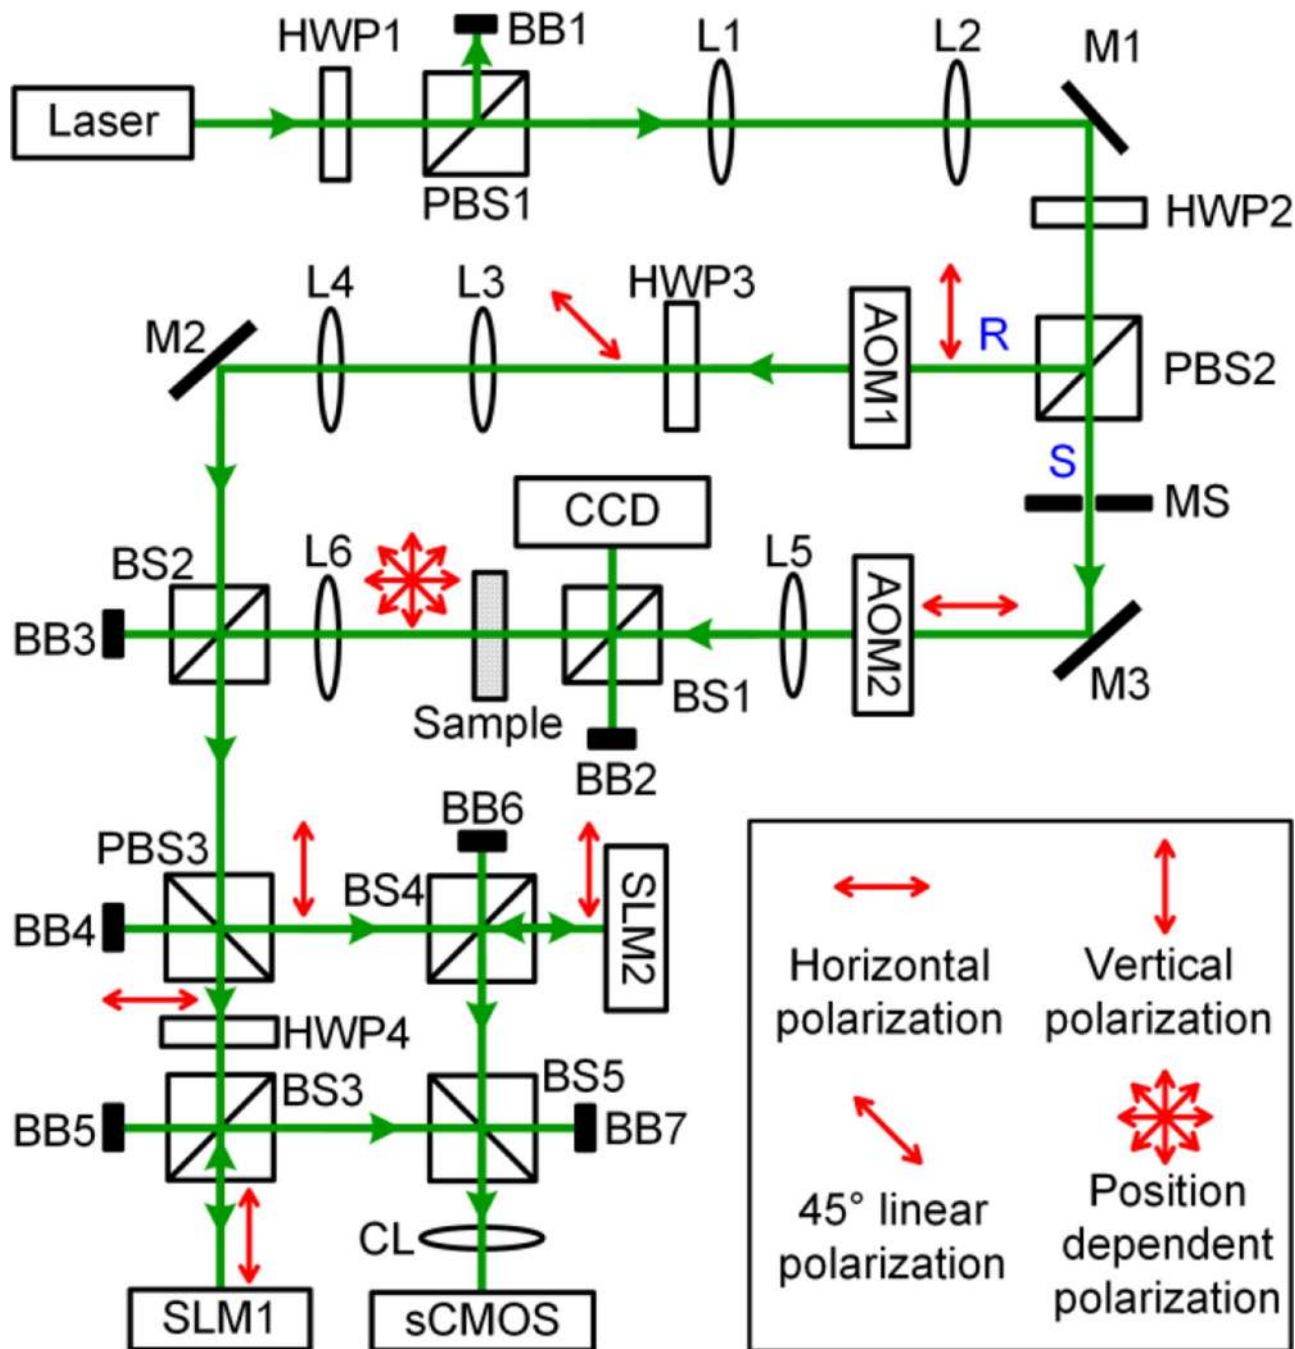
HWP1
BB1
L1
L2
M1
Laser
PBS1
HWP2
L4
L3
HWP3
M2
AOM1
R
PBS2
S
CCD
MS
BS2
L6
L5
BB3
AOM2
M3
BS1
Sample
BB2
BB6
PBS3
BS4
SLM2
BB4
HWP4
BS3
BS5
BB5
BB7
CL
SLM1
sCMOS

Horizontal polarization
Vertical polarization
45° linear polarization
Position dependent polarization